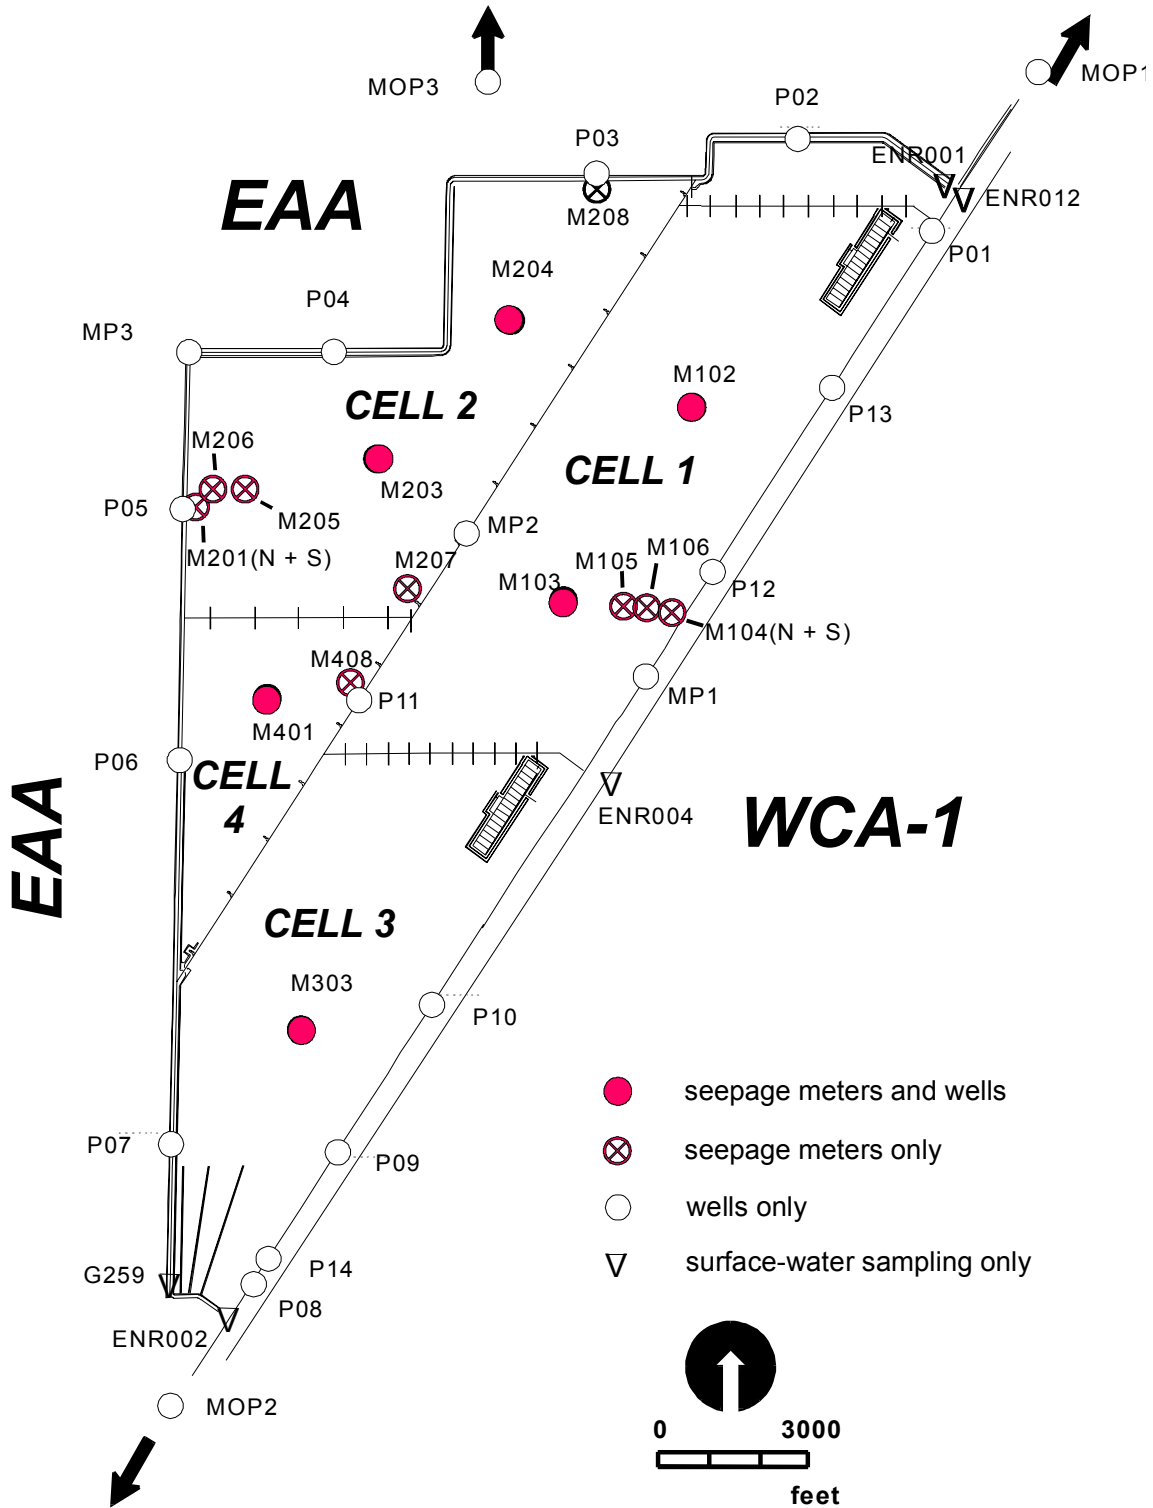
MOP3

MOP1

P02

P03

ENR001

EAA

M208

ENR012

P01

M204

P04

MP3

M102

CELL 2

P13

M206

CELL 1

M203

P05

M205

MP2

M201(N + S)

M207

M106

M105

M103

P12

M104(N + S)

M408

P11

MP1

M401

P06

CELL 4

ENR004

WCA-1

EAA

CELL 3

M303

P10

seepage meters and wells

seepage meters only

P07

P09

wells only

surface-water sampling only

G259

P14

P08

ENR002

MOP2

0

3000

feet